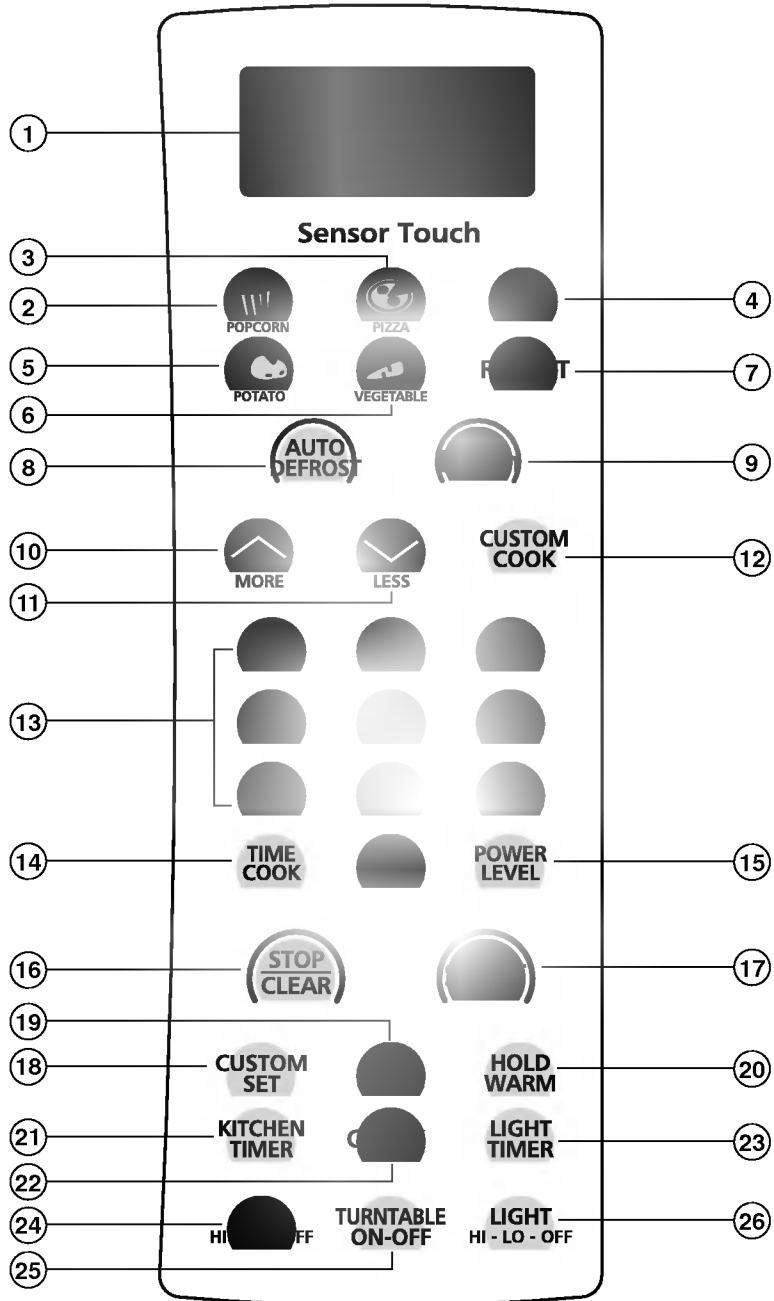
1
Sensor Touch
3
2
POPCORN
PIZZA
4
5
POTATO
VEGETABLE
R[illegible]T
7
6
8
AUTO DEFROST
9
10
MORE
LESS
CUSTOM COOK
12
11
13
14
TIME COOK
POWER LEVEL
15
16
STOP CLEAR
17
19
18
CUSTOM SET
HOLD WARM
20
21
KITCHEN TIMER
C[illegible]
LIGHT TIMER
23
22
24
HI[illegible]FF
TURNTABLE ON-OFF
LIGHT HI - LO - OFF
26
25